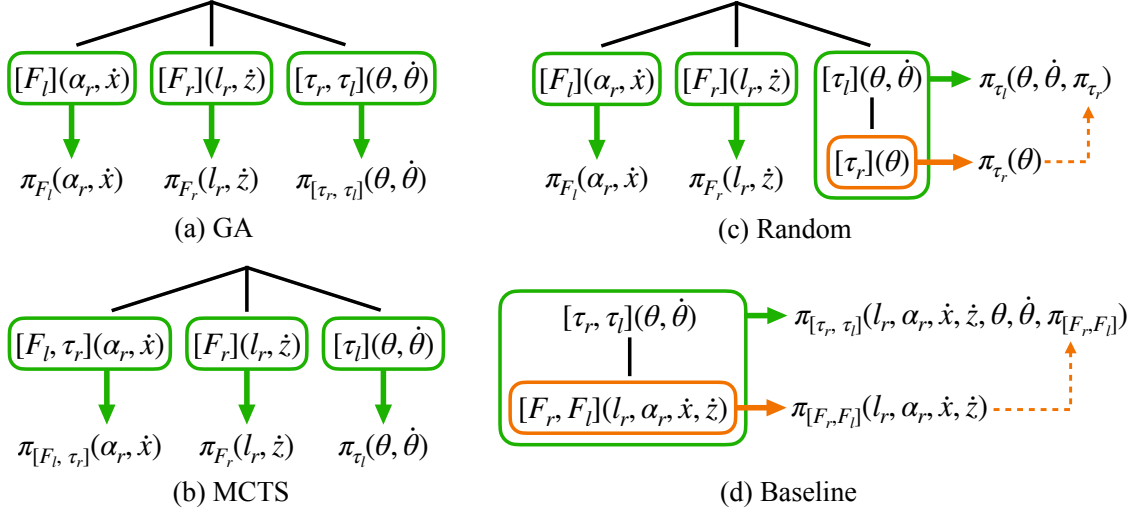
$[F_l](\alpha_r, \dot{x})$ $[F_r](l_r, \dot{z})$ $[\tau_r, \tau_l](\theta, \dot{\theta})$

$\pi_{F_l}(\alpha_r, \dot{x})$ $\pi_{F_r}(l_r, \dot{z})$ $\pi_{[\tau_r, \tau_l]}(\theta, \dot{\theta})$

(a) GA

$[F_l](\alpha_r, \dot{x})$ $[F_r](l_r, \dot{z})$ $[\tau_l](\theta, \dot{\theta})$ $\pi_{\tau_l}(\theta, \dot{\theta}, \pi_{\tau_r})$

$[\tau_r](\theta)$ $\pi_{\tau_r}(\theta)$

$\pi_{F_l}(\alpha_r, \dot{x})$ $\pi_{F_r}(l_r, \dot{z})$

(c) Random

$[F_l, \tau_r](\alpha_r, \dot{x})$ $[F_r](l_r, \dot{z})$ $[\tau_l](\theta, \dot{\theta})$

$\pi_{[F_l, \tau_r]}(\alpha_r, \dot{x})$ $\pi_{F_r}(l_r, \dot{z})$ $\pi_{\tau_l}(\theta, \dot{\theta})$

(b) MCTS

$[\tau_r, \tau_l](\theta, \dot{\theta})$ $\pi_{[\tau_r, \tau_l]}(l_r, \alpha_r, \dot{x}, \dot{z}, \theta, \dot{\theta}, \pi_{[F_r, F_l]})$

$[F_r, F_l](l_r, \alpha_r, \dot{x}, \dot{z})$ $\pi_{[F_r, F_l]}(l_r, \alpha_r, \dot{x}, \dot{z})$

(d) Baseline